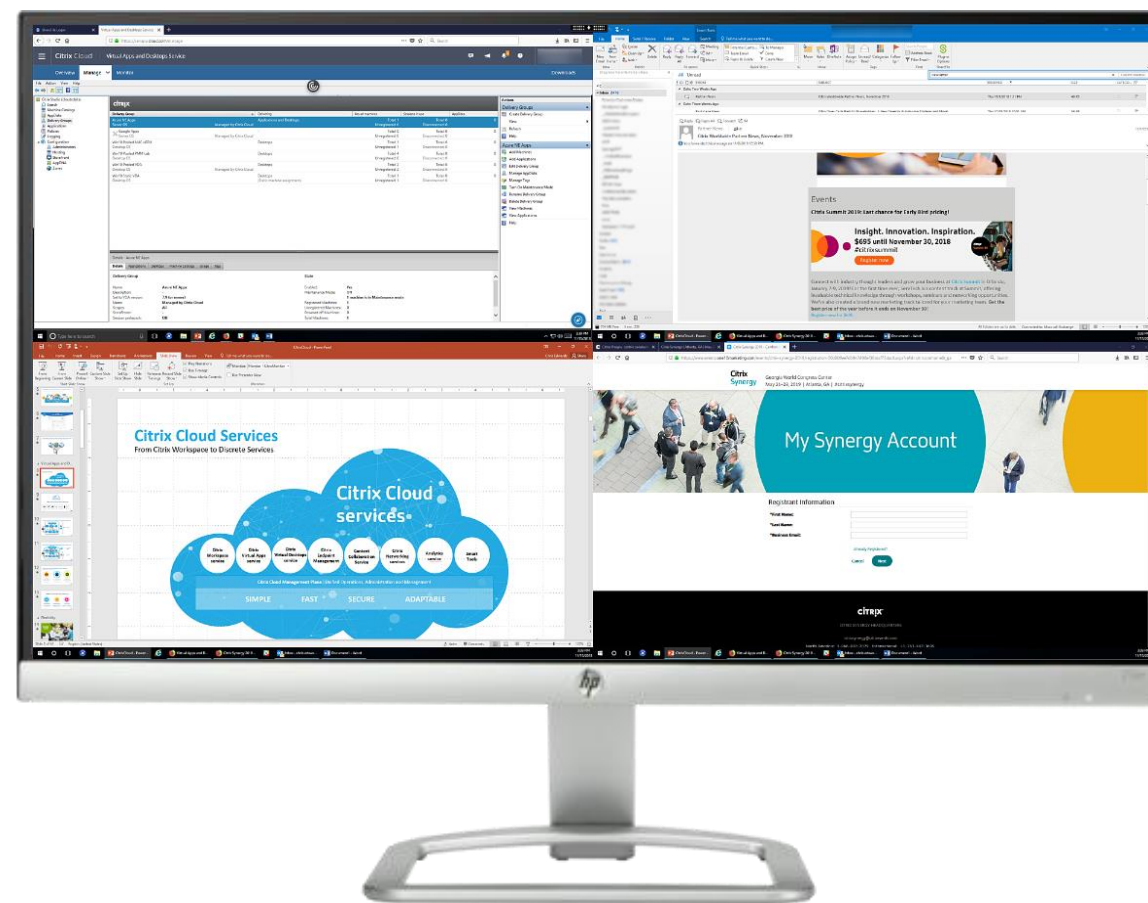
Citrix Cloud
Virtual Apps and Desktops Service
Overview
Manage
Monitor
Downloads

citrix
Delivery Groups
Actions

Events
Citrix Summit 2019: Last chance for Early Bird pricing!
Insight. Innovation. Inspiration.
$695 until November 30, 2018
#citrixsummit
Register now

Citrix Cloud Services
From Citrix Workspace to Discrete Services
Citrix Cloud services
Citrix Workspace service
Citrix Virtual Apps service
Citrix Virtual Desktops service
Citrix Endpoint Management
Content Collaboration Service
Citrix Networking services
Analytics services
Smart Tools
SIMPLE
FAST
SECURE
ADAPTABLE

Citrix Synergy
Georgia World Congress Center
May 21–23, 2019 | Atlanta, GA | #citrixsynergy
My Synergy Account
Registrant Information
*First Name:
*Last Name:
*Business Email:
Cancel
Next
citrix

hp